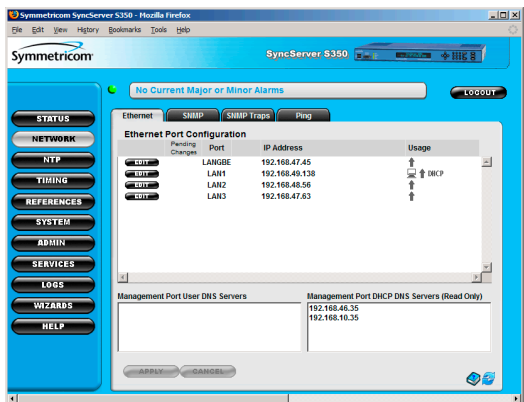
Symmetricom SyncServer S350 - Mozilla Firefox

File Edit View History Bookmarks Tools Help

Symmetricom

SyncServer S350

No Current Major or Minor Alarms

LOGOUT

STATUS
NETWORK
NTP
TIMING
REFERENCES
SYSTEM
ADMIN
SERVICES
LOGS
WIZARDS
HELP

Ethernet SNMP SNMP Traps Ping

Ethernet Port Configuration

| | Pending Changes | Port | IP Address | Usage |
|---|---|---|---|---|
| EDIT | | LANGBE | 192.168.47.45 | |
| EDIT | | LAN1 | 192.168.49.138 | DHCP |
| EDIT | | LAN2 | 192.168.48.56 | |
| EDIT | | LAN3 | 192.168.47.63 | |

Management Port User DNS Servers

Management Port DHCP DNS Servers (Read Only)

192.168.46.35
192.168.10.35

APPLY CANCEL